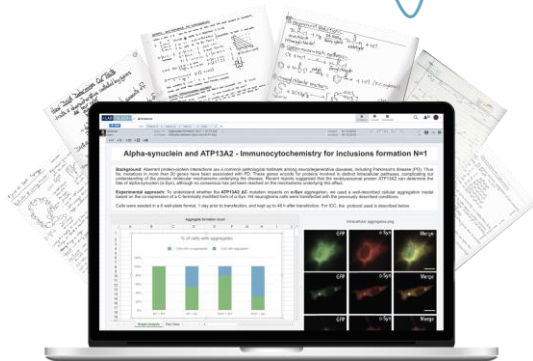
Alpha-synuclein and ATP13A2 - Immunocytochemistry for inclusions formation N=1

Background: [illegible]

Experimental approach: To understand whether the ATP13A2 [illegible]

Cells were seeded in a 6 well-plate format, 1 day prior to transfection, and kept up to 48 h after transfection. For ICC, the protocol used is described below.

Aggregates formation count

% of cells with aggregates

Intracellular aggregates.png

GFP

α-Syn

Merge

GFP

α-Syn

Merge

GFP

α-Syn

Merge